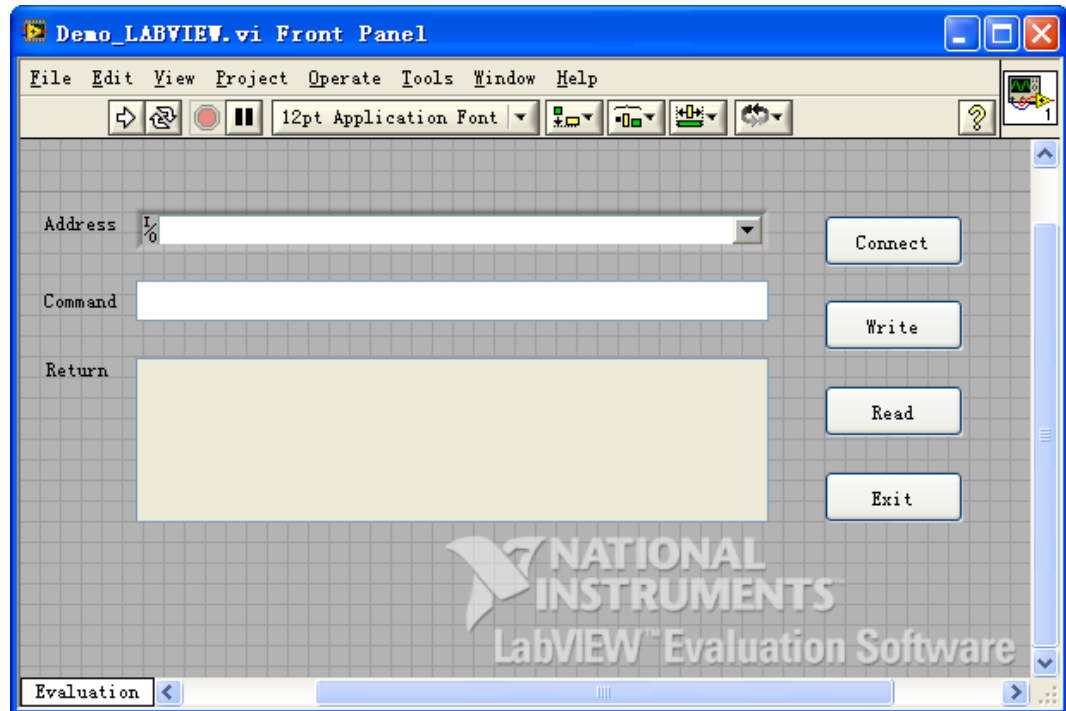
Demo_LABVIEW.vi Front Panel

File Edit View Project Operate Tools Window Help

12pt Application Font

1

Address

I/O

Connect

Command

Write

Return

Read

Exit

NATIONAL INSTRUMENTS

LabVIEW™ Evaluation Software

Evaluation